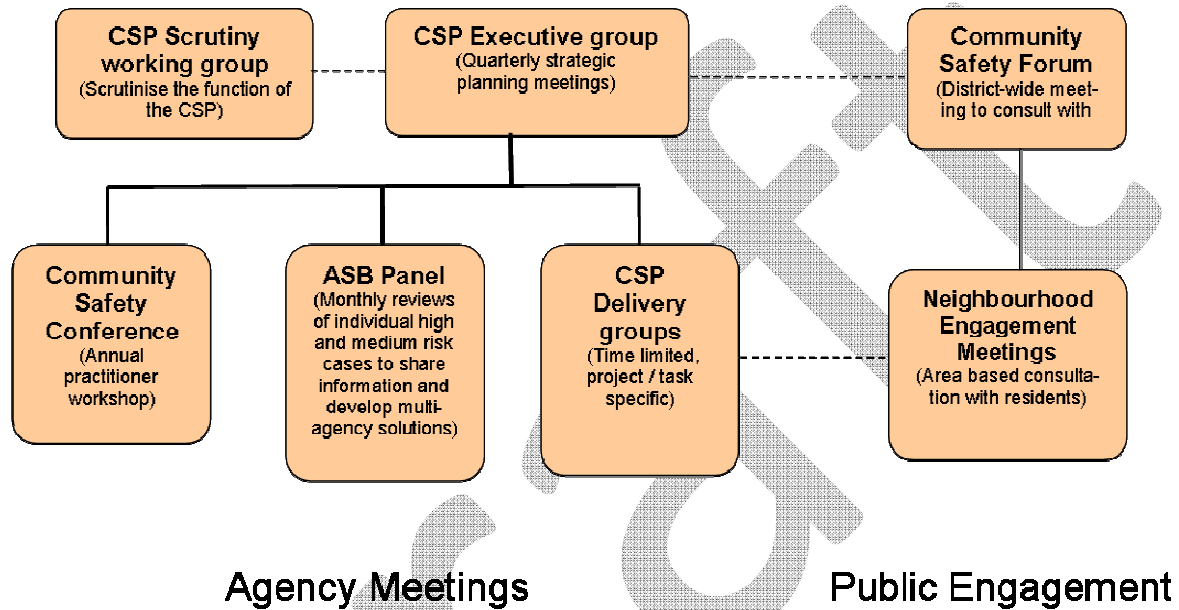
CSP Scrutiny working group
(Scrutinise the function of the CSP)

CSP Executive group
(Quarterly strategic planning meetings)

Community Safety Forum
(District-wide meeting to consult with

Community Safety Conference
(Annual practitioner workshop)

ASB Panel
(Monthly reviews of individual high and medium risk cases to share information and develop multi-agency solutions)

CSP Delivery groups
(Time limited, project / task specific)

Neighbourhood Engagement Meetings
(Area based consultation with residents)

Agency Meetings

Public Engagement